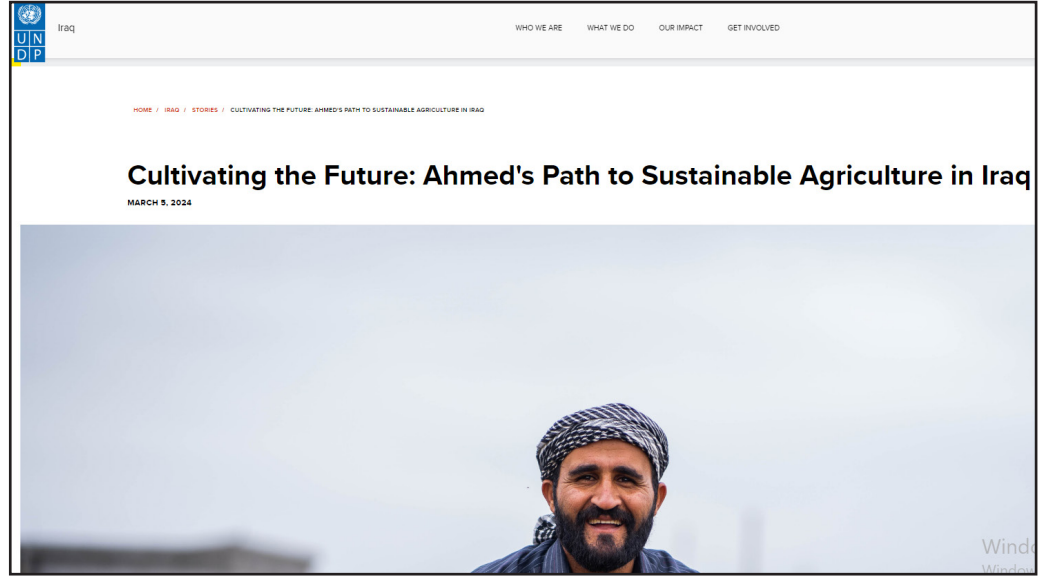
U N
D P

Iraq

WHO WE ARE WHAT WE DO OUR IMPACT GET INVOLVED

HOME / IRAQ / STORIES / CULTIVATING THE FUTURE: AHMED'S PATH TO SUSTAINABLE AGRICULTURE IN IRAQ

Cultivating the Future: Ahmed's Path to Sustainable Agriculture in Iraq

MARCH 5, 2024

Windo
Window